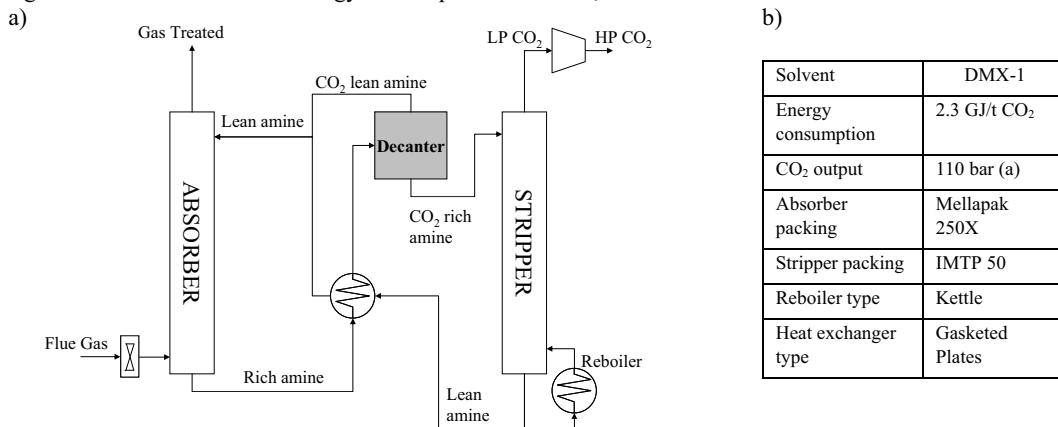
a)

Gas Treated

LP $CO_2$

HP $CO_2$

$CO_2$ lean amine

Lean amine

Decanter

ABSORBER

STRIPPER

$CO_2$ rich amine

Flue Gas

Rich amine

Reboiler

Lean amine

b)

| Solvent | DMX-1 |
|---|---|
| Energy consumption | 2.3 GJ/t $CO_2$ |
| $CO_2$ output | 110 bar (a) |
| Absorber packing | Mellapak 250X |
| Stripper packing | IMTP 50 |
| Reboiler type | Kettle |
| Heat exchanger type | Gasketed Plates |